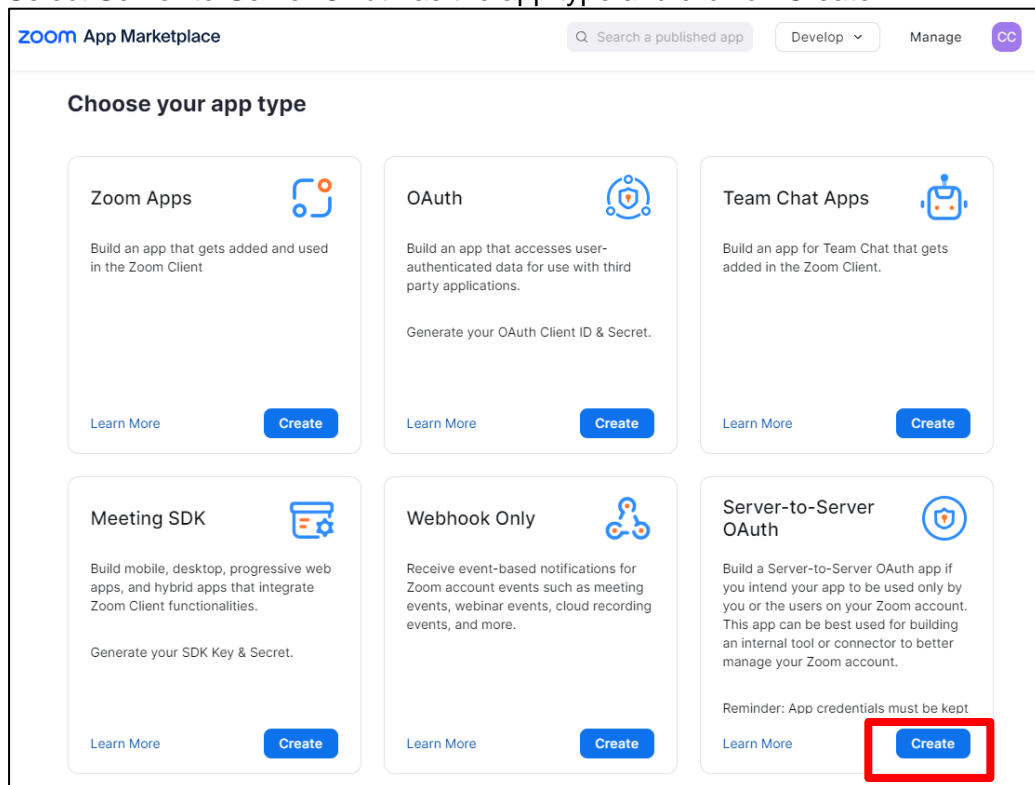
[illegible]

zoom App Marketplace

Search a published app

Develop

Manage

CC

Choose your app type

Zoom Apps

Build an app that gets added and used in the Zoom Client

Learn More

Create

OAuth

Build an app that accesses user-authenticated data for use with third party applications.

Generate your OAuth Client ID & Secret.

Learn More

Create

Team Chat Apps

Build an app for Team Chat that gets added in the Zoom Client.

Learn More

Create

Meeting SDK

Build mobile, desktop, progressive web apps, and hybrid apps that integrate Zoom Client functionalities.

Generate your SDK Key & Secret.

Learn More

Create

Webhook Only

Receive event-based notifications for Zoom account events such as meeting events, webinar events, cloud recording events, and more.

Learn More

Create

Server-to-Server OAuth

Build a Server-to-Server OAuth app if you intend your app to be used only by you or the users on your Zoom account. This app can be best used for building an internal tool or connector to better manage your Zoom account.

Reminder: App credentials must be kept

Learn More

Create